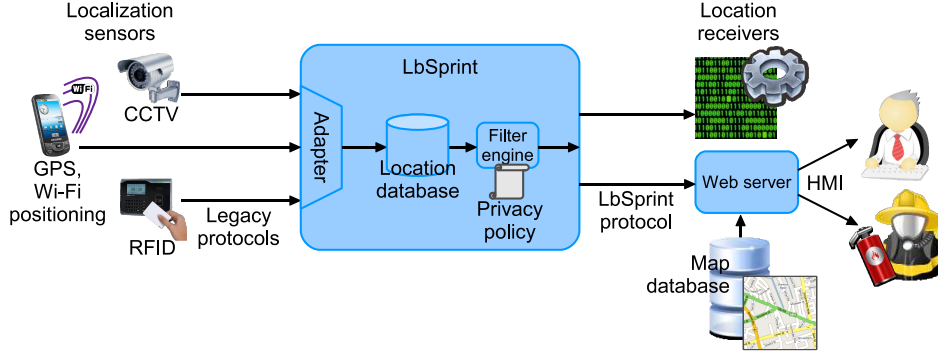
Localization sensors

CCTV

GPS, Wi-Fi positioning

RFID

Legacy protocols

LbSprint

Adapter

Location database

Filter engine

Privacy policy

Location receivers

LbSprint protocol

Web server

HMI

Map database